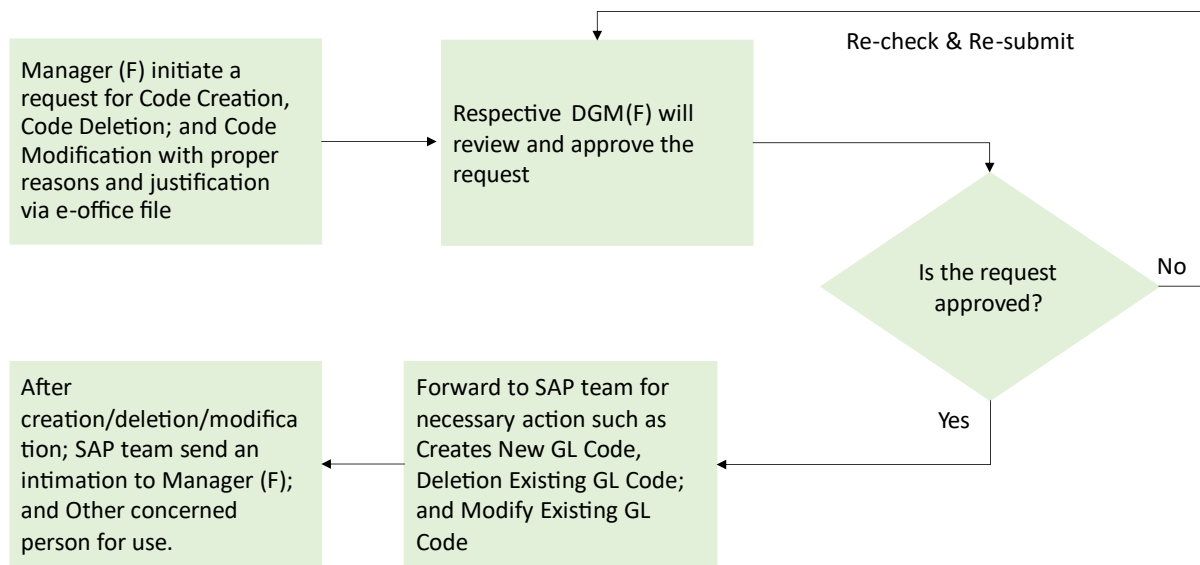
Re-check & Re-submit

Manager (F) initiate a request for Code Creation, Code Deletion; and Code Modification with proper reasons and justification via e-office file

Respective DGM(F) will review and approve the request

Is the request approved?

No

Yes

Forward to SAP team for necessary action such as Creates New GL Code, Deletion Existing GL Code; and Modify Existing GL Code

After creation/deletion/modification; SAP team send an intimation to Manager (F); and Other concerned person for use.